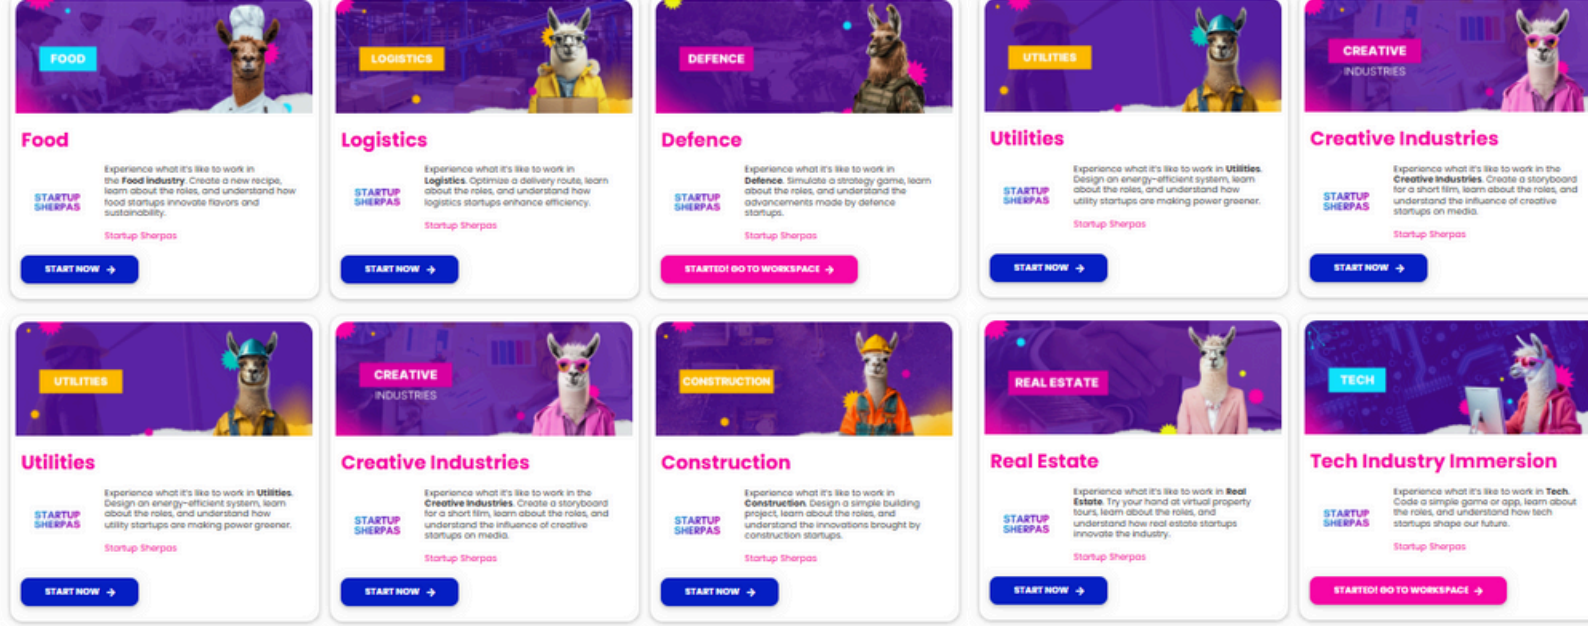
FOOD

Food

STARTUP SHERPAS

Experience what it's like to work in the Food industry. Create a new recipe, learn about the roles, and understand how food startups innovate flavors and sustainability.

Startup Sherpas

START NOW →

LOGISTICS

Logistics

STARTUP SHERPAS

Experience what it's like to work in Logistics. Optimize a delivery route, learn about the roles, and understand how logistics startups enhance efficiency.

Startup Sherpas

START NOW →

DEFENCE

Defence

STARTUP SHERPAS

Experience what it's like to work in Defence. Simulate a strategy game, learn about the roles, and understand the advancements made by defence startups.

Startup Sherpas

STARTED! GO TO WORKSPACE →

UTILITIES

Utilities

STARTUP SHERPAS

Experience what it's like to work in Utilities. Design an energy-efficient system, learn about the roles, and understand how utility startups are making power greener.

Startup Sherpas

START NOW →

CREATIVE INDUSTRIES

Creative Industries

STARTUP SHERPAS

Experience what it's like to work in the Creative Industries. Create a storyboard for a short film, learn about the roles, and understand the influence of creative startups on media.

Startup Sherpas

START NOW →

UTILITIES

Utilities

STARTUP SHERPAS

Experience what it's like to work in Utilities. Design an energy-efficient system, learn about the roles, and understand how utility startups are making power greener.

Startup Sherpas

START NOW →

CREATIVE INDUSTRIES

Creative Industries

STARTUP SHERPAS

Experience what it's like to work in the Creative Industries. Create a storyboard for a short film, learn about the roles, and understand the influence of creative startups on media.

Startup Sherpas

START NOW →

CONSTRUCTION

Construction

STARTUP SHERPAS

Experience what it's like to work in Construction. Design a simple building project, learn about the roles, and understand the innovations brought by construction startups.

Startup Sherpas

START NOW →

REAL ESTATE

Real Estate

STARTUP SHERPAS

Experience what it's like to work in Real Estate. Try your hand at virtual property tours, learn about the roles, and understand how real estate startups innovate the industry.

Startup Sherpas

START NOW →

TECH

Tech Industry Immersion

STARTUP SHERPAS

Experience what it's like to work in Tech. Code a simple game or app, learn about the roles, and understand how tech startups shape our future.

Startup Sherpas

STARTED! GO TO WORKSPACE →